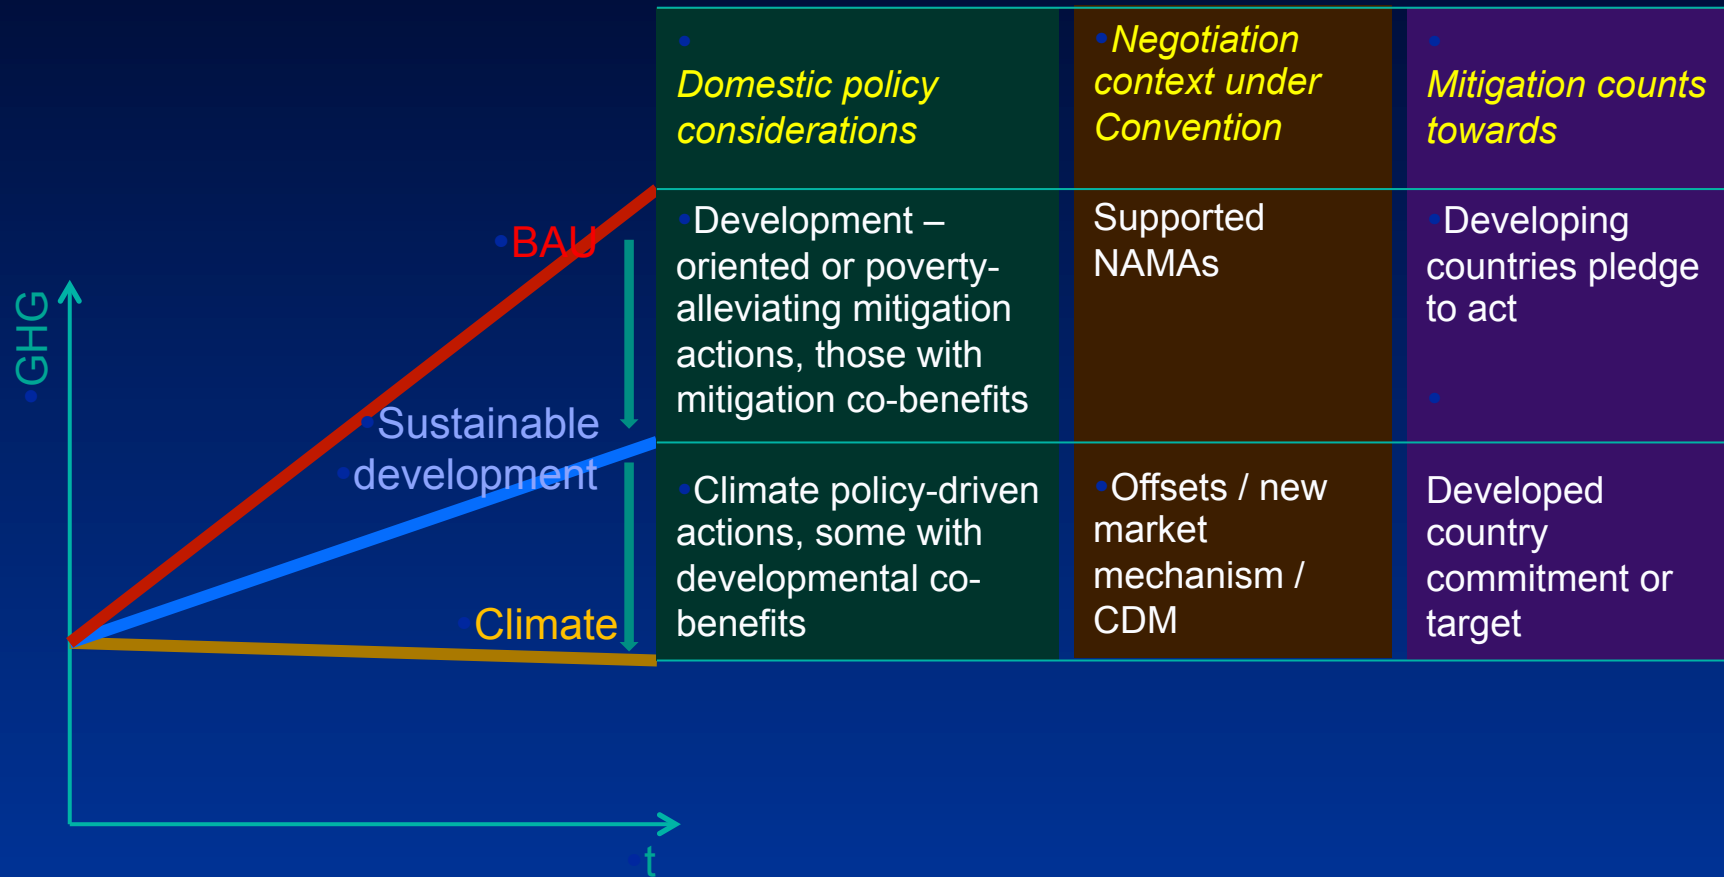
GHG

BAU

Sustainable development

Climate

t

| Domestic policy considerations | Negotiation context under Convention | Mitigation counts towards |
|---|---|---|
| Development – oriented or poverty-alleviating mitigation actions, those with mitigation co-benefits | Supported NAMAs | Developing countries pledge to act |
| Climate policy-driven actions, some with developmental co-benefits | Offsets / new market mechanism / CDM | Developed country commitment or target |